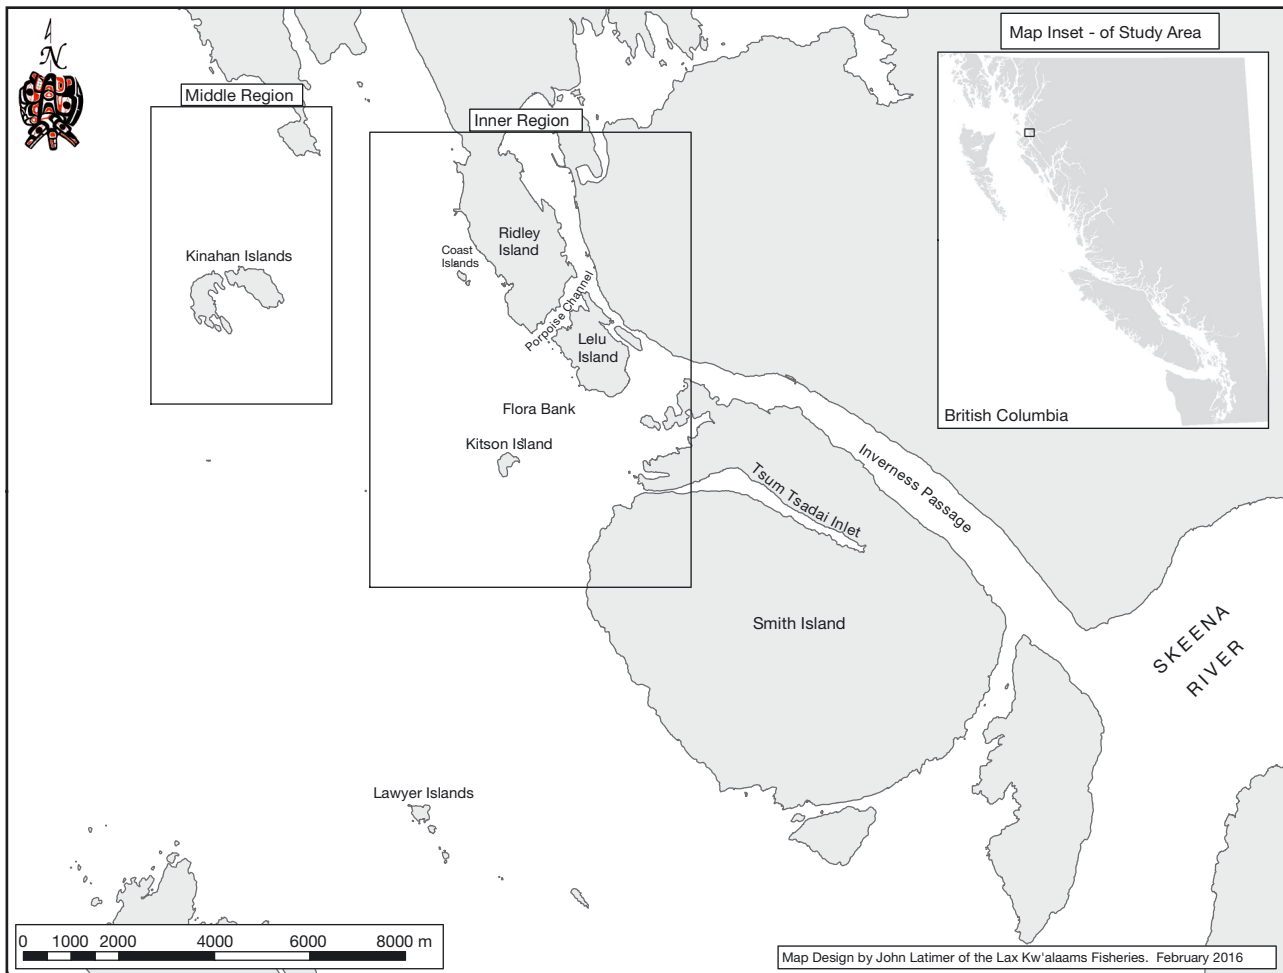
N

Middle Region

Inner Region

Map Inset - of Study Area

British Columbia

Kinahan Islands

Coast Islands

Ridley Island

Porpoise Channel

Lelu Island

Flora Bank

Kitson Island

Inverness Passage

Tsum Tsadai Inlet

Smith Island

SKEENA RIVER

Lawyer Islands

0 1000 2000 4000 6000 8000 m

Map Design by John Latimer of the Lax Kw'alaams Fisheries. February 2016